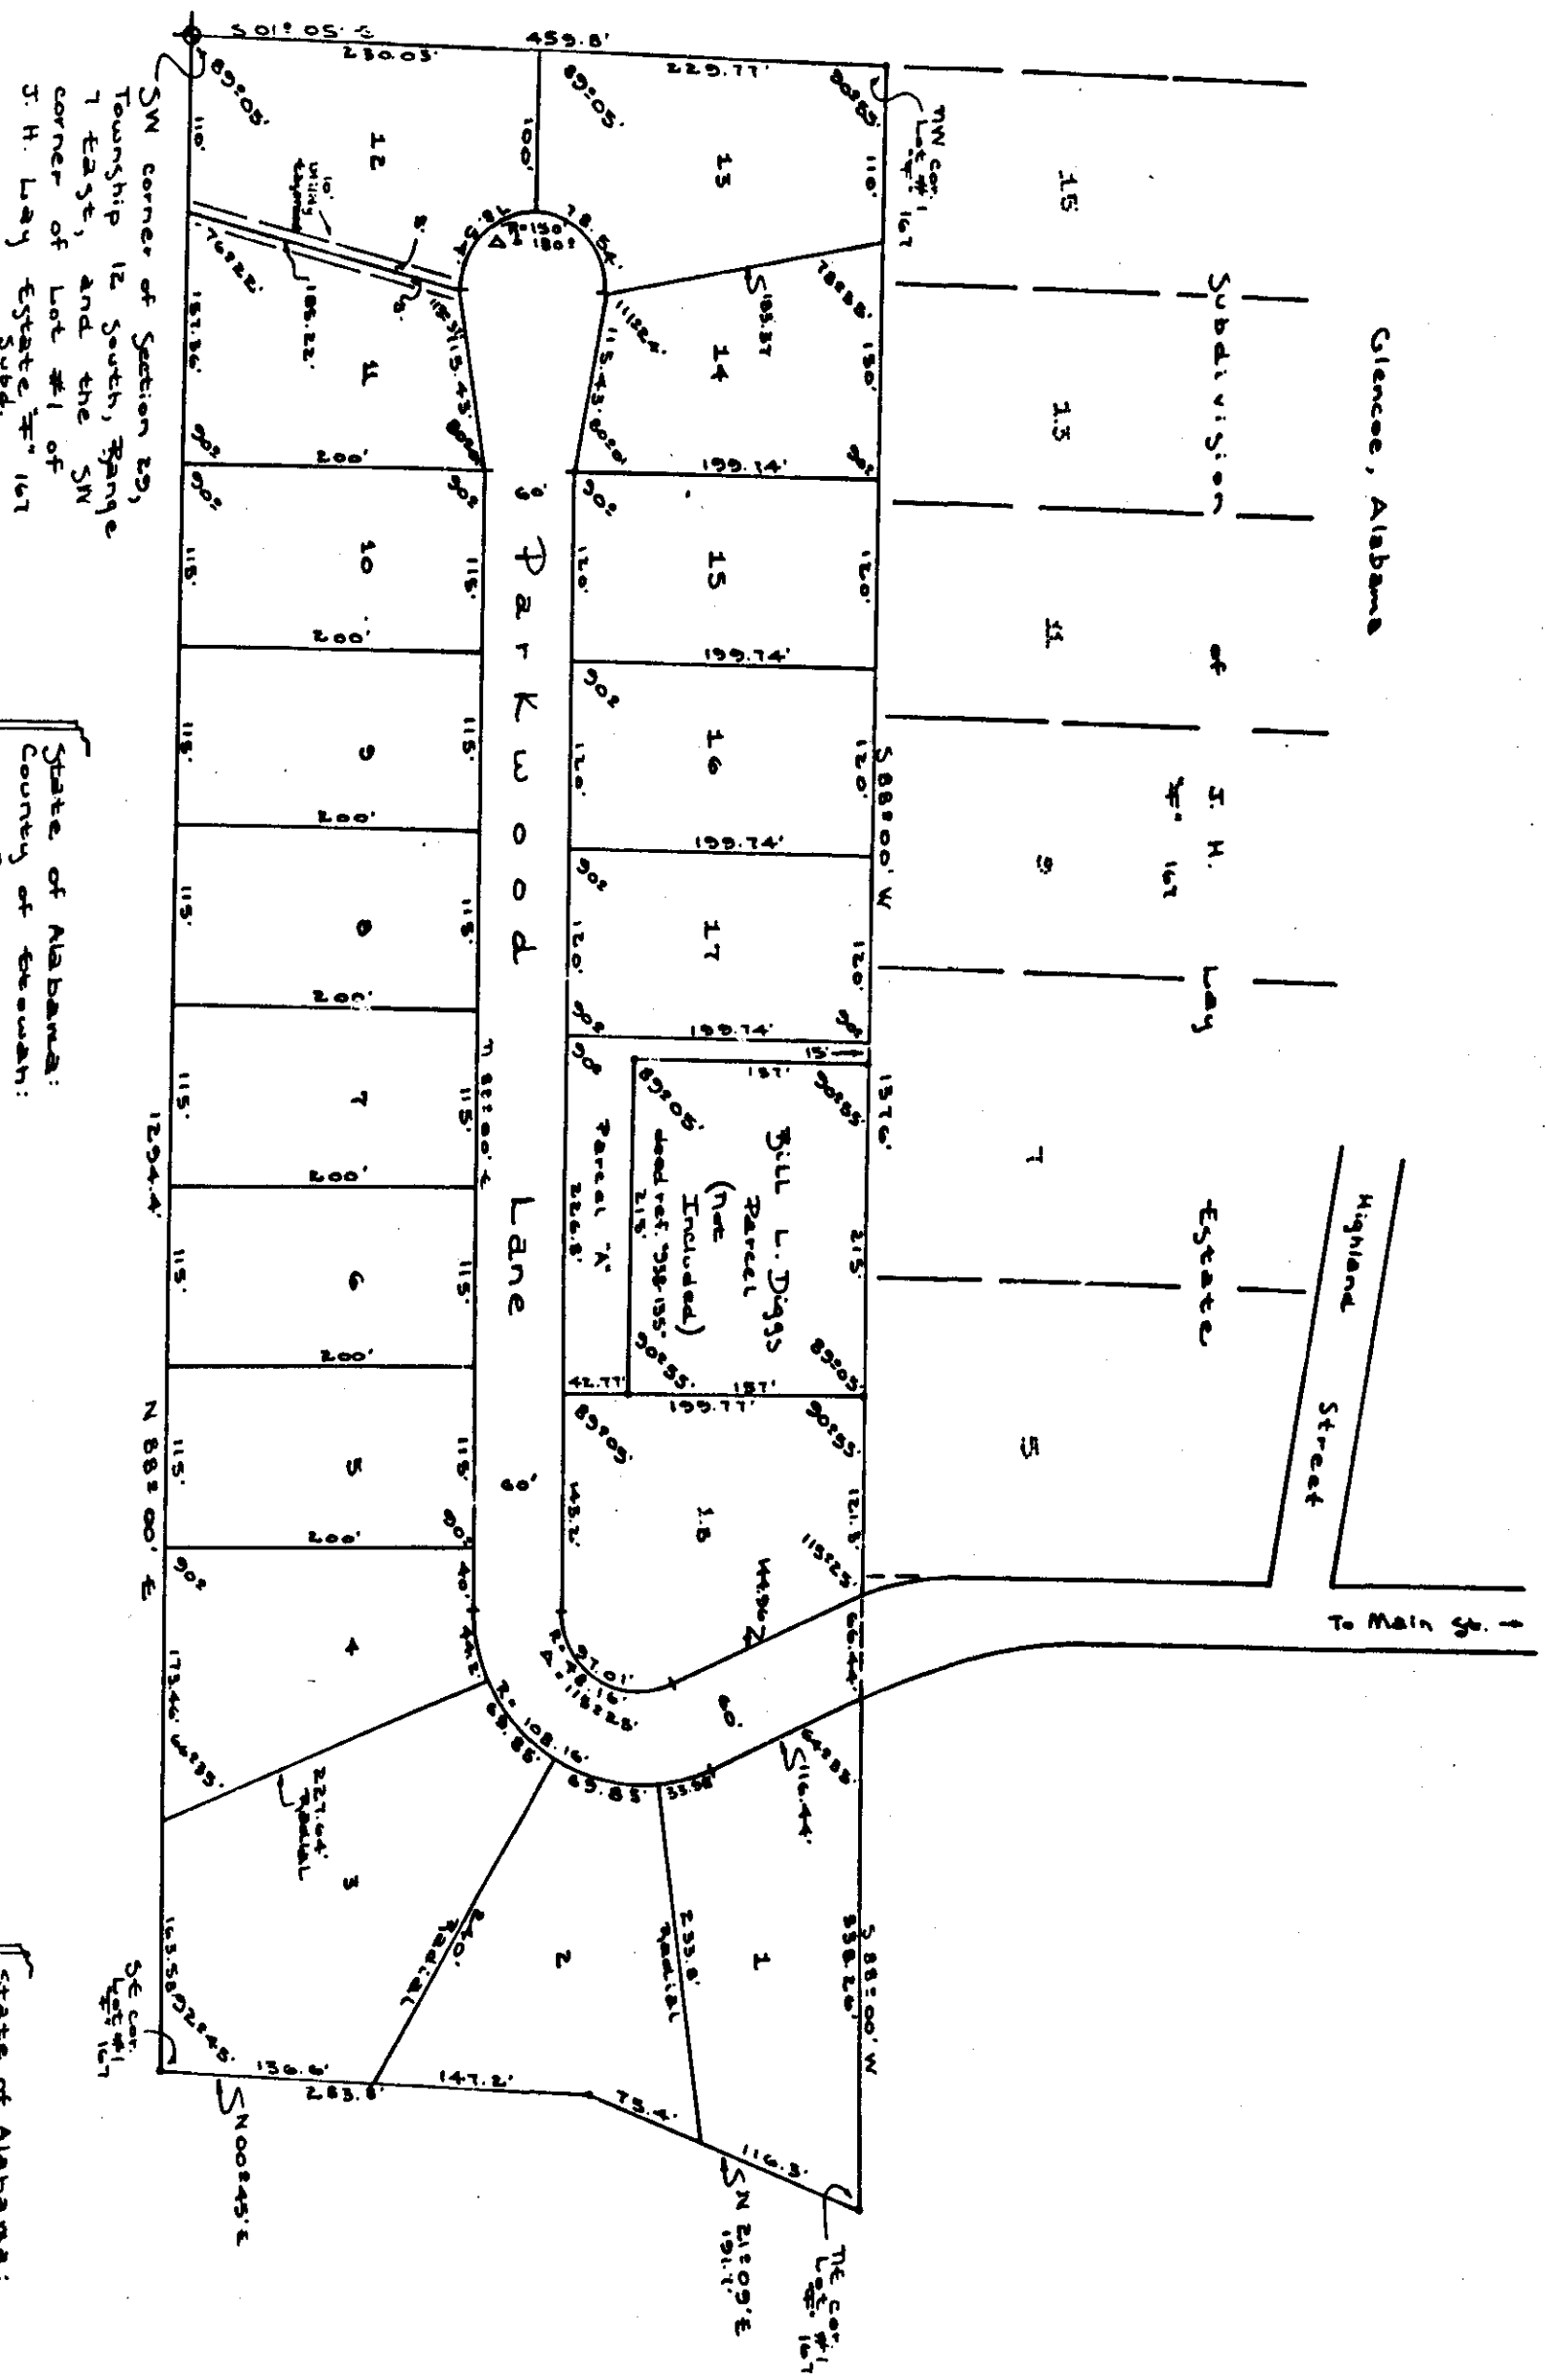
Glencoe, Alabama

Subdivision of J. H. Lay #" 167 Estate

15 13 11 9 7 5

Highland Street

To Main St. →

Parkwood Lane

S 01° 05' E 459.8'
230.03'
229.77'
89°05'
89°05'
90°55'
100'
110'
110'
TW Cor. Lot #1 167

SW corner of Section 29, Township 12 South, Range 7 East, and the SW corner of Lot #1 of J. H. Lay Estate #" 167 Subd.

12
13
10' Utility Easement
R=150' Δ=180°
78.54'
78.54'
8'
8'
76°22'
78°38'
105.37'
106.22'
111°22'
157.36'
115.43'
115.43'
130'
14
11
90°
90°
200'
90°
90°
199.14'
60'
90°
90°
120'
120'
115'
115'
10
15
200'
199.74'
90°
115'
115'
9
120'
120'
16
S 88° 00' W
200'
199.74'
90°
115'
115'
120'
120'
8
17
200'
90°
90°
199.74'
90°
15'
157'
89°05'
90°55'
137.6'
115'
115'
N 88° 00' E
7
Bill L. Diggs Parcel (Not Included) deed ref. 938-135
Parcel 'A'
226.8'
215'
215'
1294.4'
200'
6
115'
115'
200'
89°05'
90°55'
42.77'
157'
199.77'
89°05'
90°55'
115'
115'
5
60'
145.2'
18
121.8'
N 88° 00' E
200'
90°
90°
115°25'
40'
44'
R=37.01'
A=78.16'
Δ=115°25'
44.62'
4
60'
173.46'
64°35'
65.88'
R=108.16'
65.85'
33.58'
64°35'
16.44'
227.60' Radial
3
233.8' Radial
1
2
302.50'
S 88° 00' W
556.26'
163.58'
92°45'
SE Cor. Lot #1 167
136.6'
283.8'
147.2'
75.4'
116.3'
N 00°45' E
N 21°09' E
151.7'
NE Cor. Lot #1 167

State of Alabama:
County of Etowah:

State of Alabama: